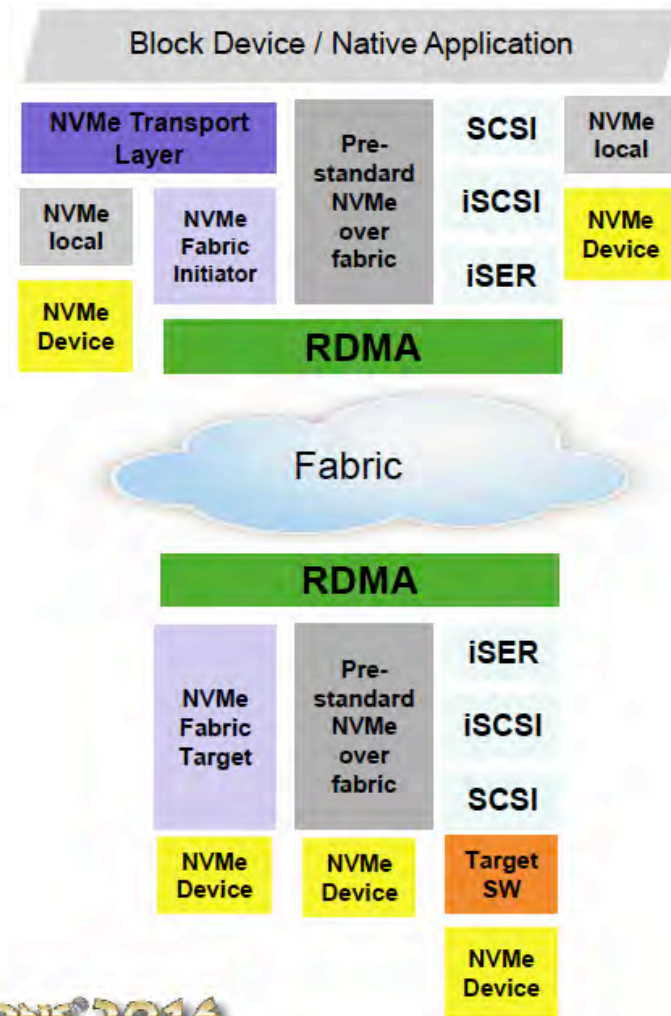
Block Device / Native Application

NVMe Transport Layer

NVMe local

NVMe Device

NVMe Fabric Initiator

Pre-standard NVMe over fabric

SCSI

iSCSI

iSER

NVMe local

NVMe Device

RDMA

Fabric

RDMA

NVMe Fabric Target

NVMe Device

Pre-standard NVMe over fabric

NVMe Device

iSER

iSCSI

SCSI

Target SW

NVMe Device

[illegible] 2016